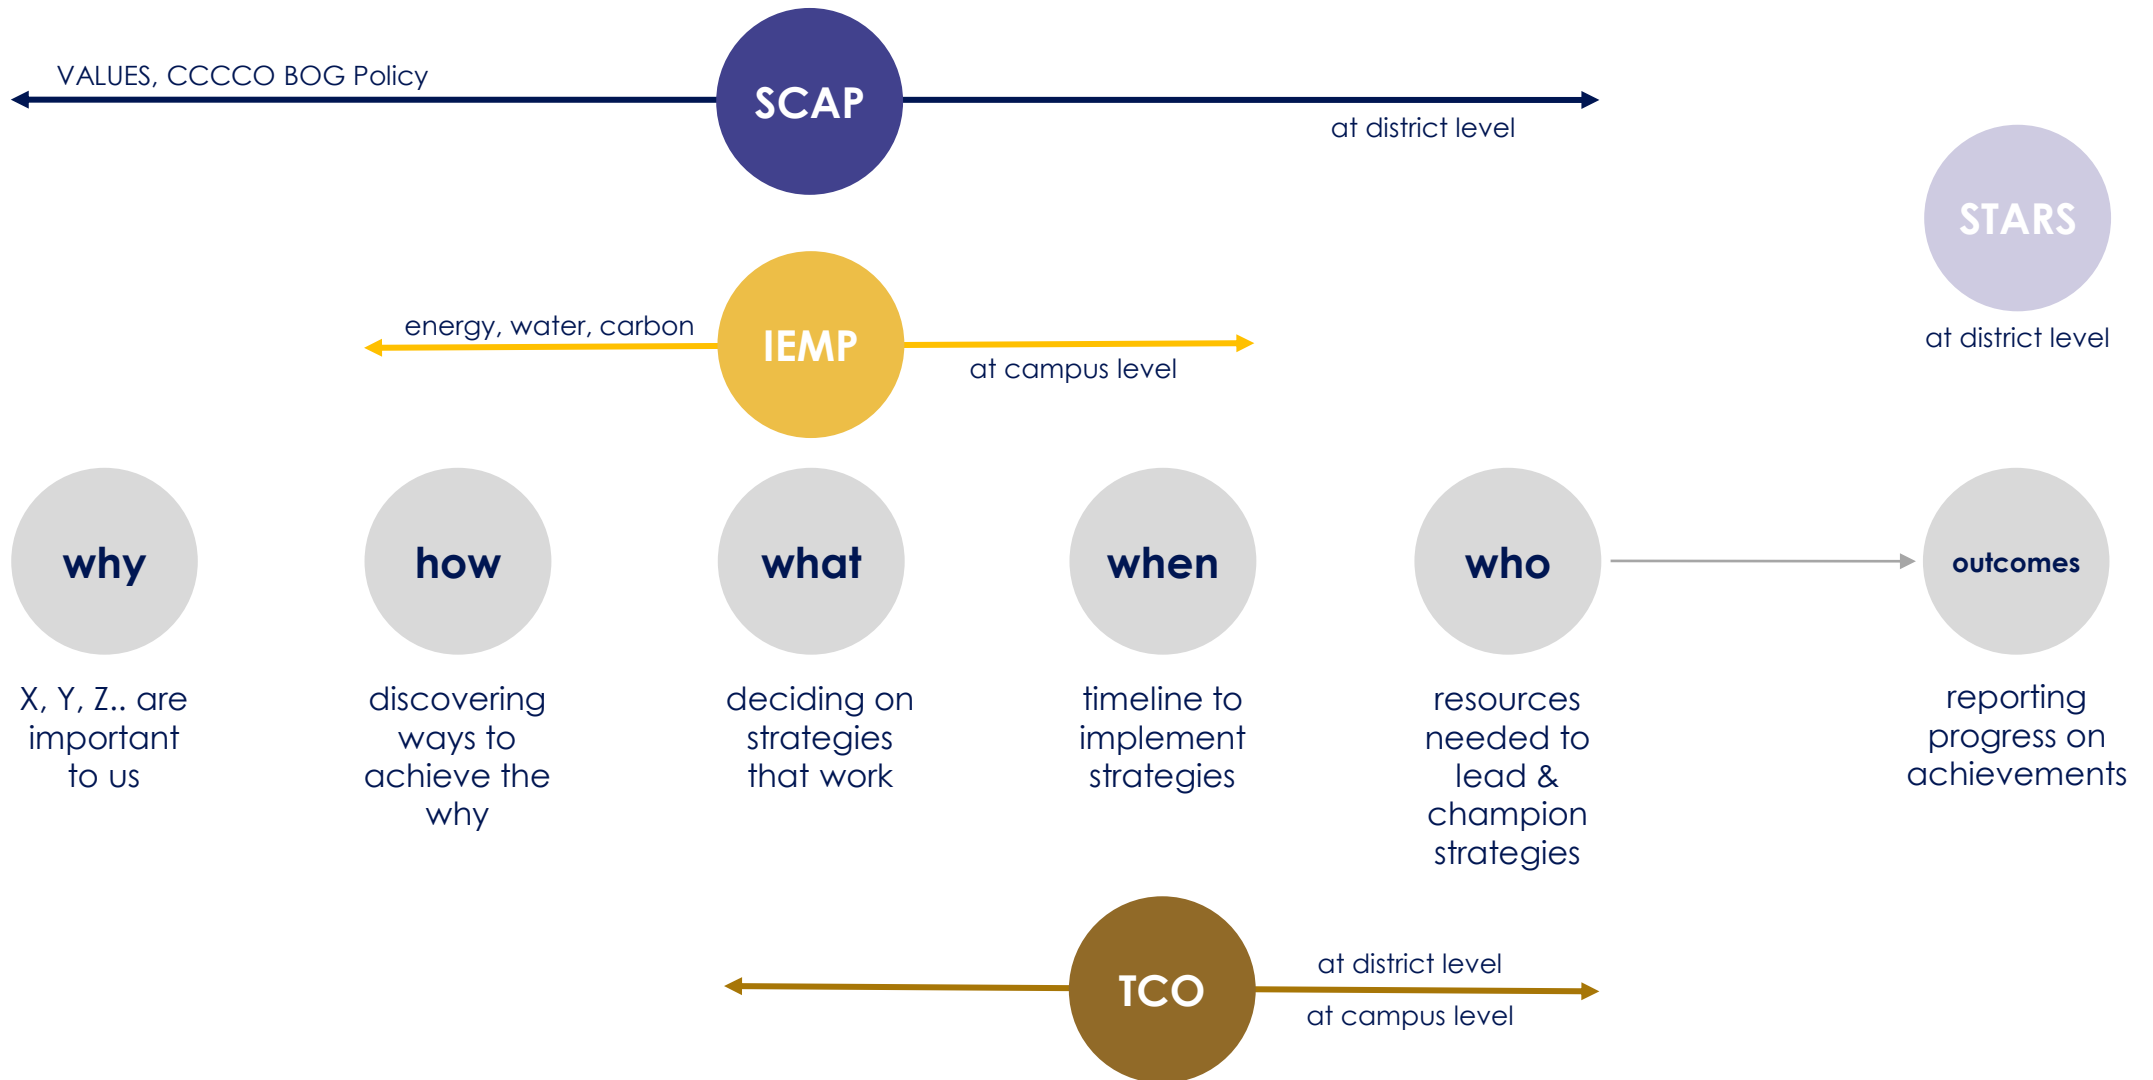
VALUES, CCCCO BOG Policy

SCAP

at district level

STARS

at district level

energy, water, carbon

IEMP

at campus level

why

X, Y, Z.. are important to us

how

discovering ways to achieve the why

what

deciding on strategies that work

when

timeline to implement strategies

who

resources needed to lead & champion strategies

outcomes

reporting progress on achievements

TCO

at district level

at campus level